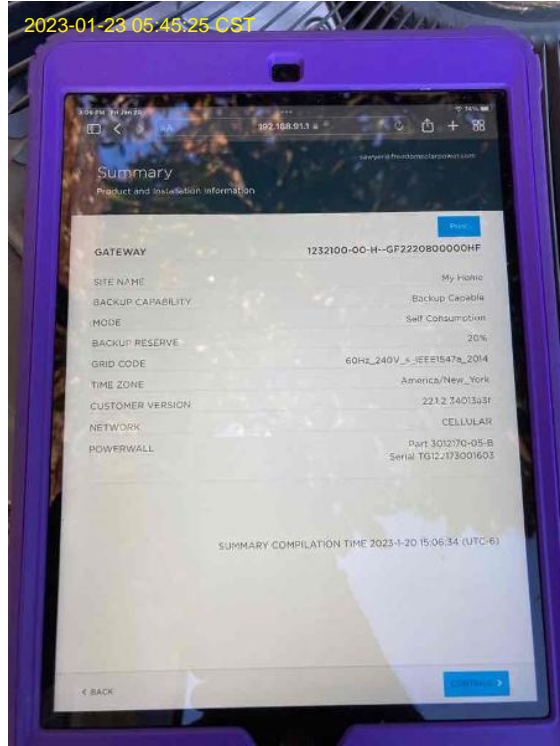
2023-01-23 05:45:25 CST

3:06 PM Fri Jan 20
AA 192.168.91.1
74%

sawyer@freedomsolarpower.com

Summary
Product and Installation Information

Print

| GATEWAY | 1232100-00-H--GF2220800000HF |
|---|---|
| SITE NAME | My Home |
| BACKUP CAPABILITY | Backup Capable |
| MODE | Self Consumption |
| BACKUP RESERVE | 20% |
| GRID CODE | 60Hz_240V_s_IEEE1547a_2014 |
| TIME ZONE | America/New_York |
| CUSTOMER VERSION | 22.1.2 34013a3f |
| NETWORK | CELLULAR |
| POWERWALL | Part 3012170-05-B Serial TG122173001603 |

SUMMARY COMPILATION TIME 2023-1-20 15:06:34 (UTC-6)

< BACK

CONTINUE >